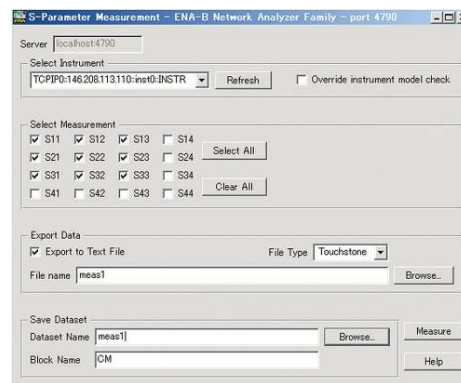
S-Parameter Measurement - ENA-B Network Analyzer Family - port 4790

Server localhost:4790

Select Instrument
TCPIP0::146.208.113.110::inst0::INSTR
Refresh
Override instrument model check

Select Measurement
S11 S12 S13 S14
S21 S22 S23 S24
S31 S32 S33 S34
S41 S42 S43 S44
Select All
Clear All

Export Data
Export to Text File
File Type Touchstone
File name meas1
Browse...

Save Dataset
Dataset Name meas1
Browse...
Block Name CM
Measure
Help